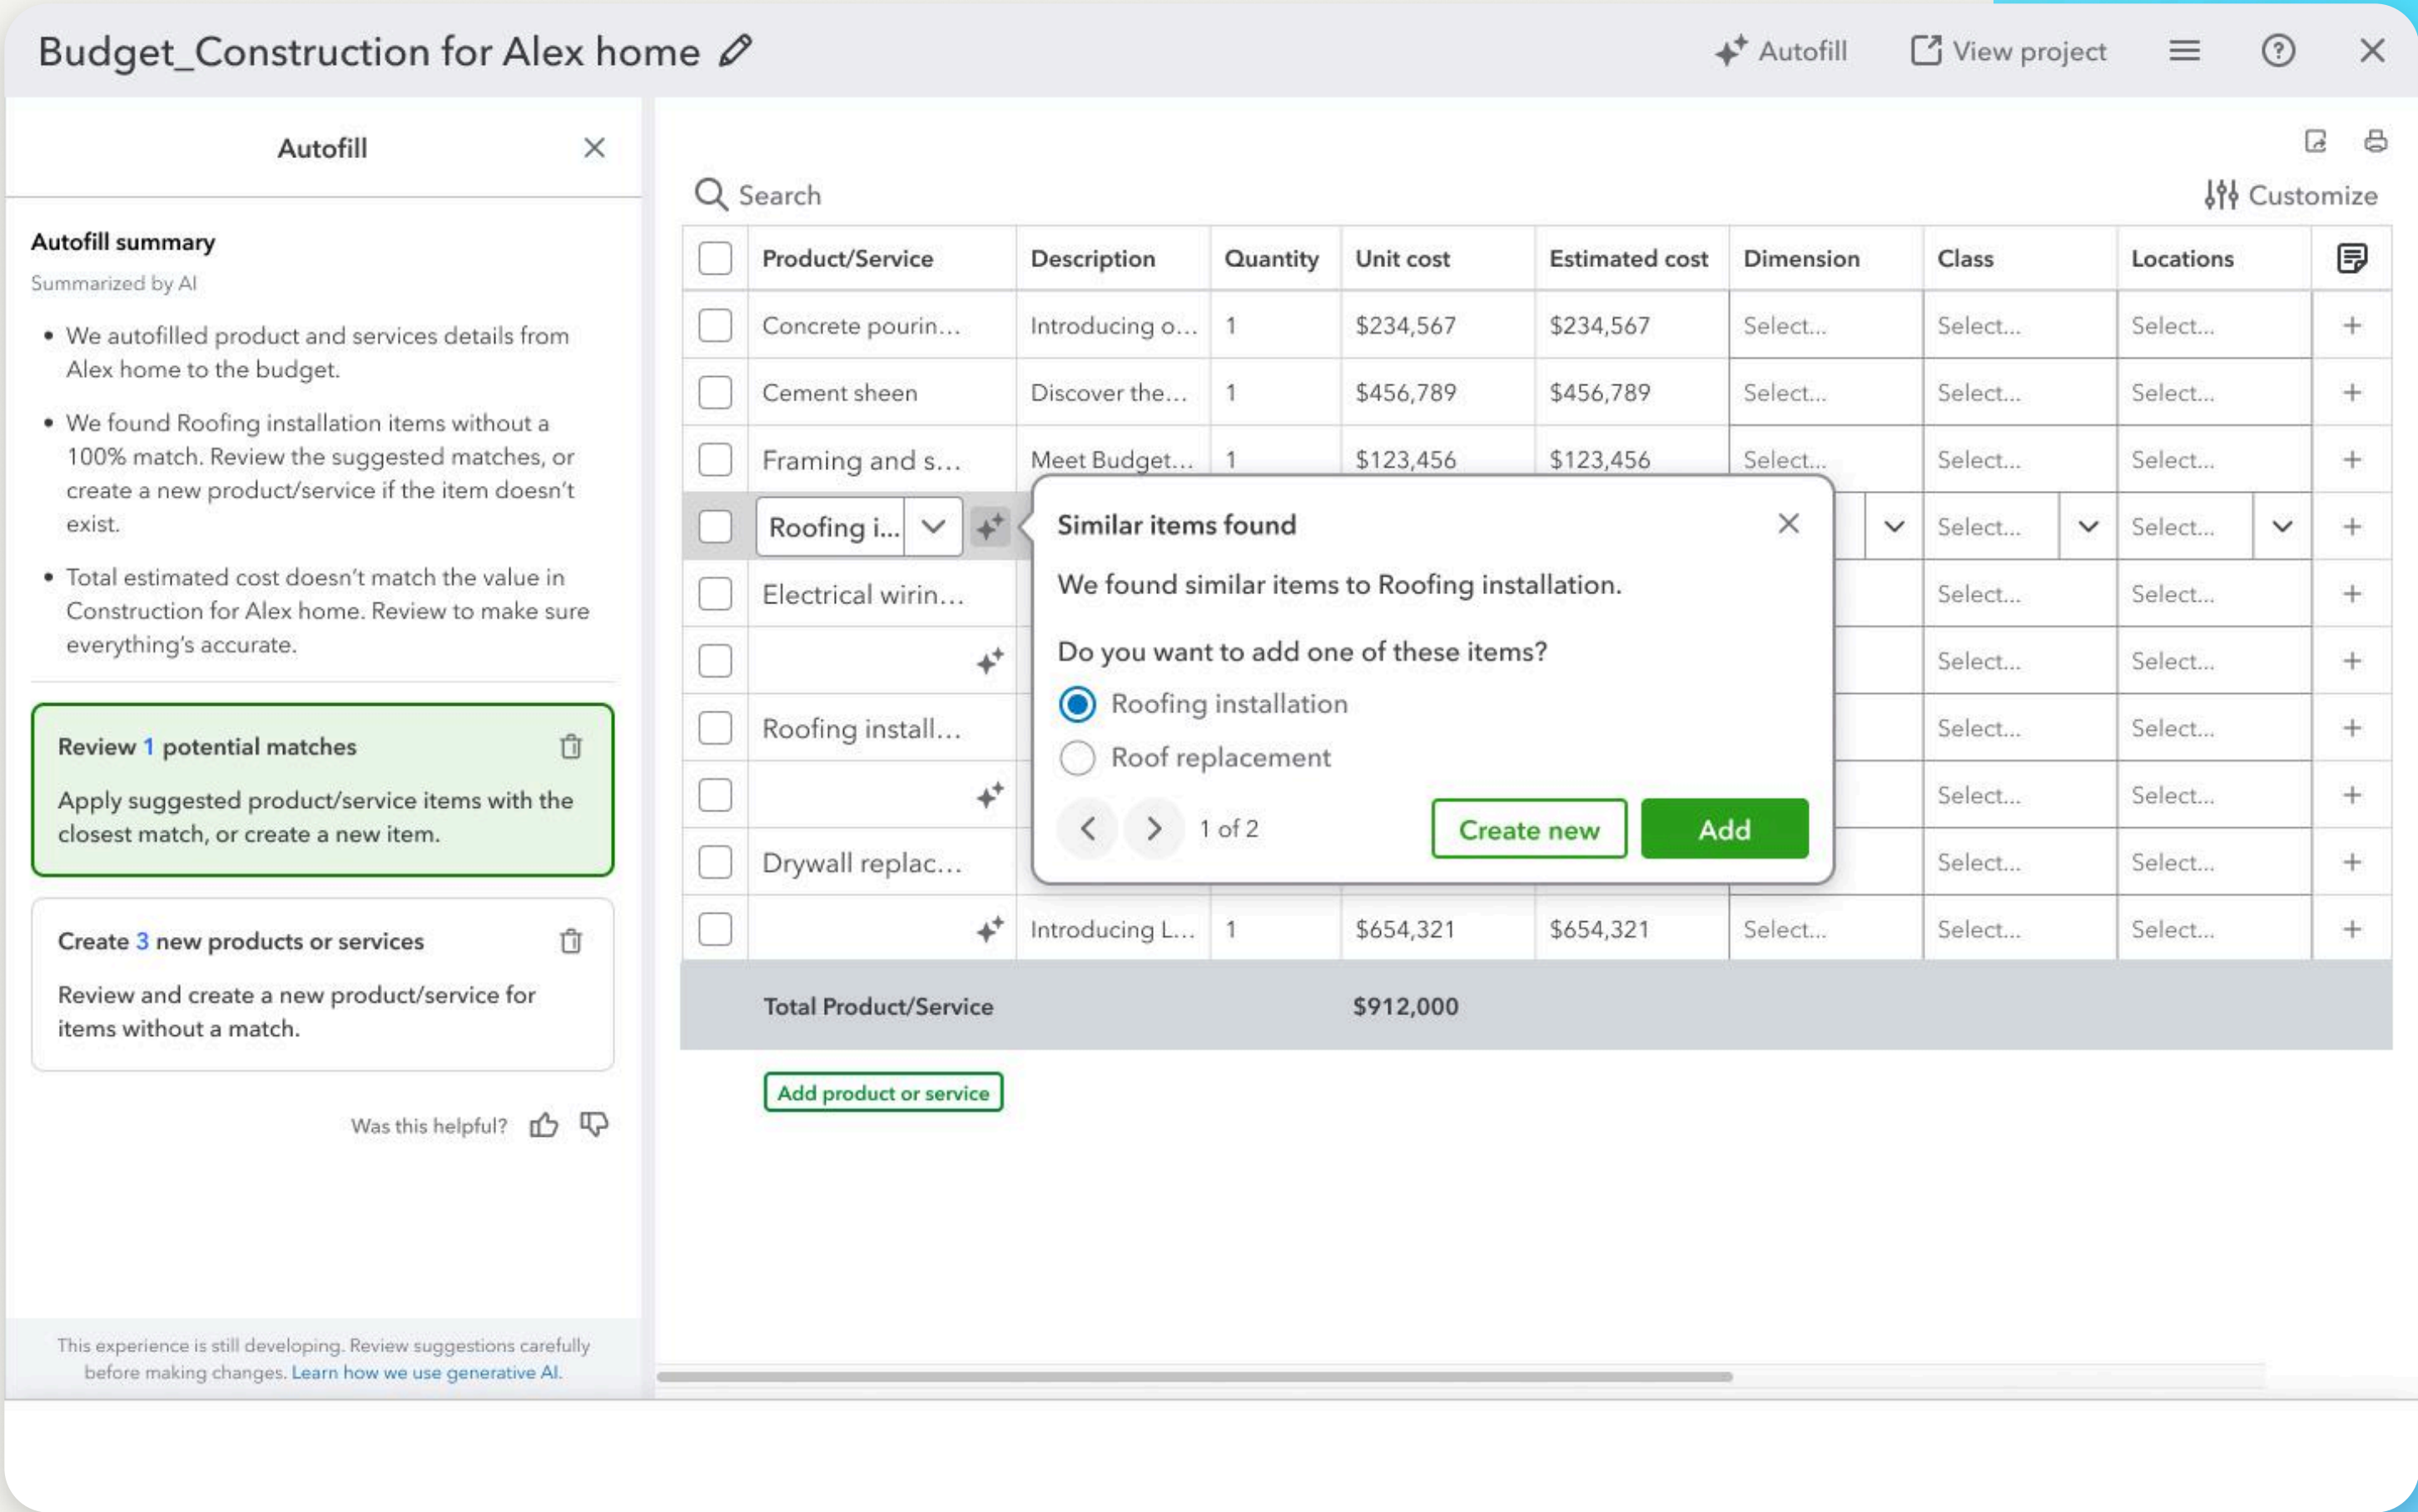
Budget_Construction for Alex home

Autofill View project

Autofill

Autofill summary
Summarized by AI

• We autofilled product and services details from Alex home to the budget.
• We found Roofing installation items without a 100% match. Review the suggested matches, or create a new product/service if the item doesn't exist.
• Total estimated cost doesn't match the value in Construction for Alex home. Review to make sure everything's accurate.

Review 1 potential matches
Apply suggested product/service items with the closest match, or create a new item.

Create 3 new products or services
Review and create a new product/service for items without a match.

Was this helpful?

This experience is still developing. Review suggestions carefully before making changes. Learn how we use generative AI.

Search Customize

| | Product/Service | Description | Quantity | Unit cost | Estimated cost | Dimension | Class | Locations | |
|---|---|---|---|---|---|---|---|---|---|
| | Concrete pourin... | Introducing o... | 1 | $234,567 | $234,567 | Select... | Select... | Select... | + |
| | Cement sheen | Discover the... | 1 | $456,789 | $456,789 | Select... | Select... | Select... | + |
| | Framing and s... | Meet Budget... | 1 | $123,456 | $123,456 | Select... | Select... | Select... | + |
| | Roofing i... | | | | | | Select... | Select... | + |
| | Electrical wirin... | | | | | | Select... | Select... | + |
| | | | | | | | Select... | Select... | + |
| | Roofing install... | | | | | | Select... | Select... | + |
| | | | | | | | Select... | Select... | + |
| | Drywall replac... | | | | | | Select... | Select... | + |
| | | Introducing L... | 1 | $654,321 | $654,321 | Select... | Select... | Select... | + |
| | Total Product/Service | | | $912,000 | | | | | |

Add product or service

Similar items found
We found similar items to Roofing installation.
Do you want to add one of these items?
Roofing installation
Roof replacement
1 of 2
Create new
Add